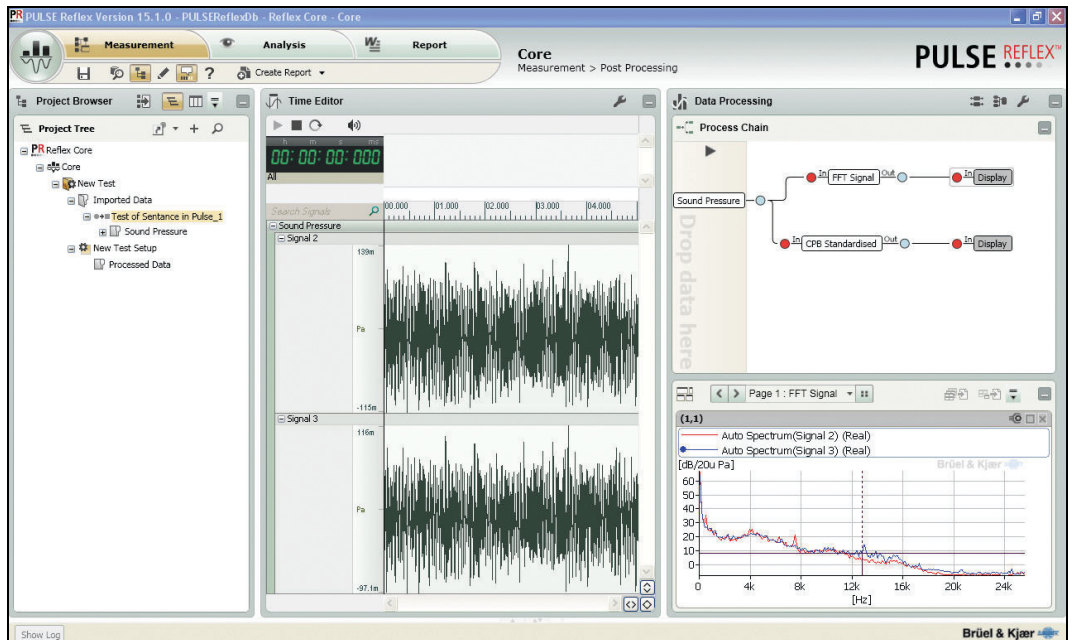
PR PULSE Reflex Version 15.1.0 - PULSEReflexDb - Reflex Core - Core

Measurement
Analysis
Report
Create Report

Core
Measurement > Post Processing

PULSE REFLEX™

Project Browser
Project Tree
Reflex Core
Core
New Test
Imported Data
Test of Sentance in Pulse_1
Sound Pressure
New Test Setup
Processed Data

Time Editor
h m s ms
00: 00: 00: 000
All
Search Signals
00.000 01.000 02.000 03.000 04.000
Sound Pressure
Signal 2
139m
Pa
-115m
Signal 3
116m
Pa
-97.1m

Data Processing
Process Chain
Sound Pressure
In FFT Signal Out
In Display
In CPB Standardised Out
In Display
Drop data here

Page 1 : FFT Signal
(1,1)
Auto Spectrum(Signal 2) (Real)
Auto Spectrum(Signal 3) (Real)
[dB/20u Pa]
Brüel & Kjær
60
50
40
30
20
10
0
0 4k 8k 12k 16k 20k 24k
[Hz]

Show Log
Brüel & Kjær